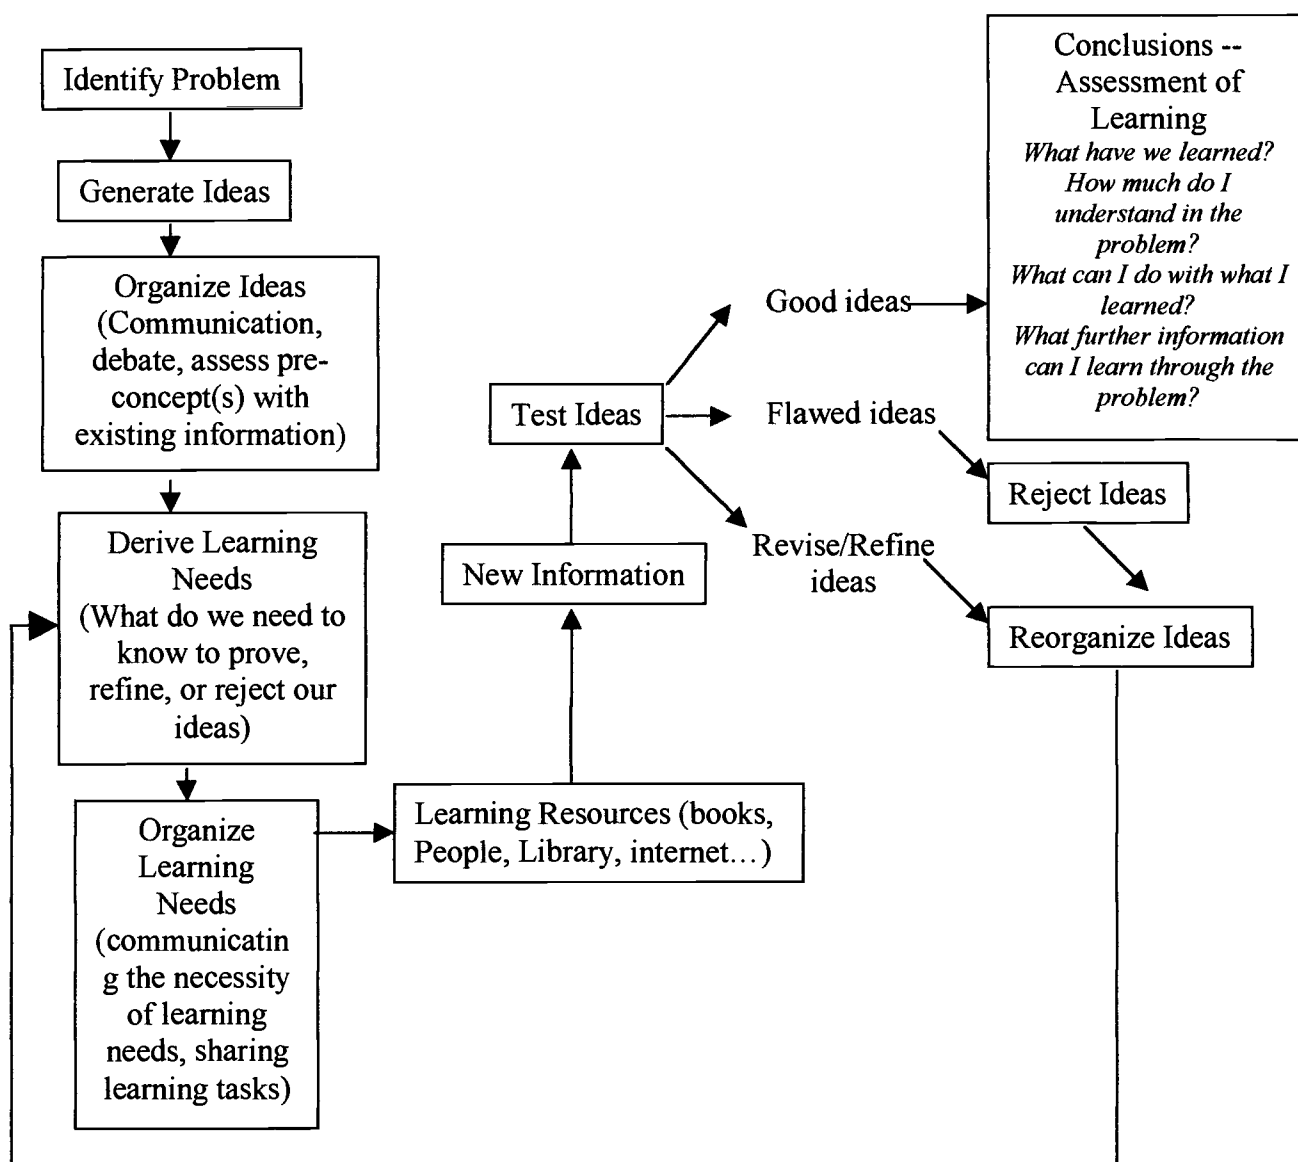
Identify Problem

Generate Ideas

Organize Ideas (Communication, debate, assess pre-concept(s) with existing information)

Derive Learning Needs (What do we need to know to prove, refine, or reject our ideas)

Organize Learning Needs (communicating the necessity of learning needs, sharing learning tasks)

Learning Resources (books, People, Library, internet…)

New Information

Test Ideas

Good ideas

Flawed ideas

Revise/Refine ideas

Conclusions -- Assessment of Learning
*What have we learned? How much do I understand in the problem? What can I do with what I learned? What further information can I learn through the problem?*

Reject Ideas

Reorganize Ideas